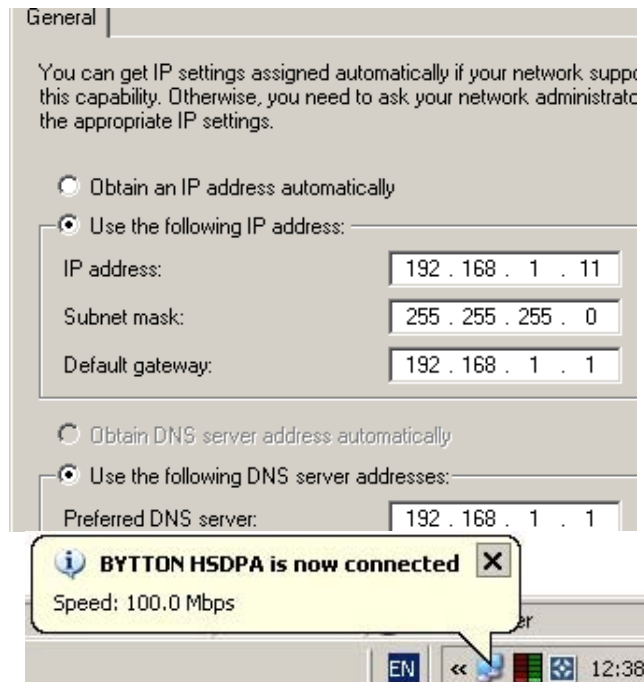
General

You can get IP settings assigned automatically if your network suppo this capability. Otherwise, you need to ask your network administrato the appropriate IP settings.

Obtain an IP address automatically

Use the following IP address:

IP address: 192 . 168 . 1 . 11

Subnet mask: 255 . 255 . 255 . 0

Default gateway: 192 . 168 . 1 . 1

Obtain DNS server address automatically

Use the following DNS server addresses:

Preferred DNS server: 192 . 168 . 1 . 1

BYTTON HSDPA is now connected

Speed: 100.0 Mbps

er

EN « 12:38